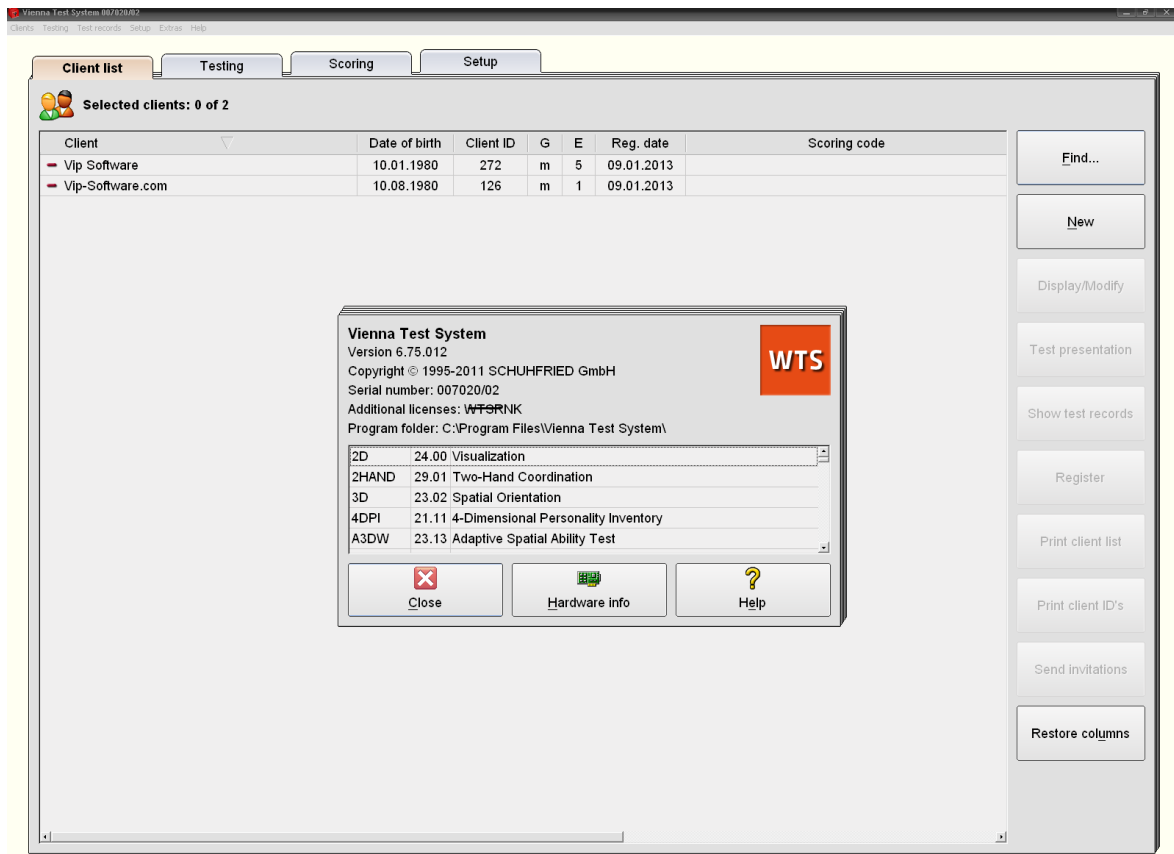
Vienna Test System 007020/02
Clients Testing Test records Setup Extras Help

Client list
Testing
Scoring
Setup

Selected clients: 0 of 2

| Client | Date of birth | Client ID | G | E | Reg. date | Scoring code |
|---|---|---|---|---|---|---|
| Vip Software | 10.01.1980 | 272 | m | 5 | 09.01.2013 | |
| Vip-Software.com | 10.08.1980 | 126 | m | 1 | 09.01.2013 | |

Vienna Test System
Version 6.75.012
Copyright © 1995-2011 SCHUHFRIED GmbH
Serial number: 007020/02
Additional licenses: WTSRNK
Program folder: C:\Program Files\Vienna Test System\

WTS

| | | |
|---|---|---|
| 2D | 24.00 | Visualization |
| 2HAND | 29.01 | Two-Hand Coordination |
| 3D | 23.02 | Spatial Orientation |
| 4DPI | 21.11 | 4-Dimensional Personality Inventory |
| A3DW | 23.13 | Adaptive Spatial Ability Test |

Close
Hardware info
Help

Find...
New
Display/Modify
Test presentation
Show test records
Register
Print client list
Print client ID's
Send invitations
Restore columns